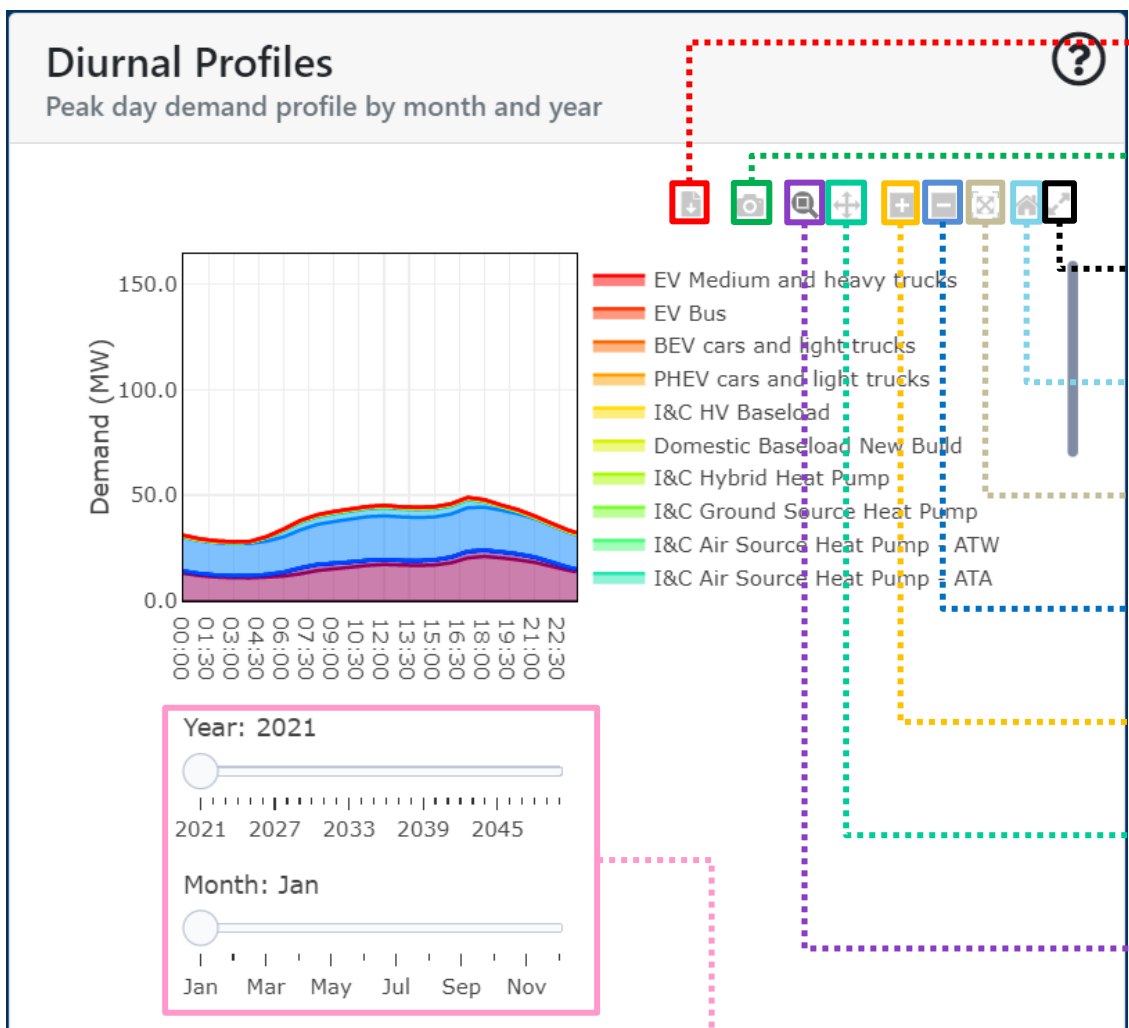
Diurnal Profiles

Peak day demand profile by month and year

?

150.0

100.0

50.0

0.0

Demand (MW)

00:00 01:30 03:00 04:30 06:00 07:30 09:00 10:30 12:00 13:30 15:00 16:30 18:00 19:30 21:00 22:30

EV Medium and heavy trucks
EV Bus
BEV cars and light trucks
PHEV cars and light trucks
I&C HV Baseload
Domestic Baseload New Build
I&C Hybrid Heat Pump
I&C Ground Source Heat Pump
I&C Air Source Heat Pump - ATW
I&C Air Source Heat Pump - ATA

Year: 2021

2021 2027 2033 2039 2045

Month: Jan

Jan Mar May Jul Sep Nov